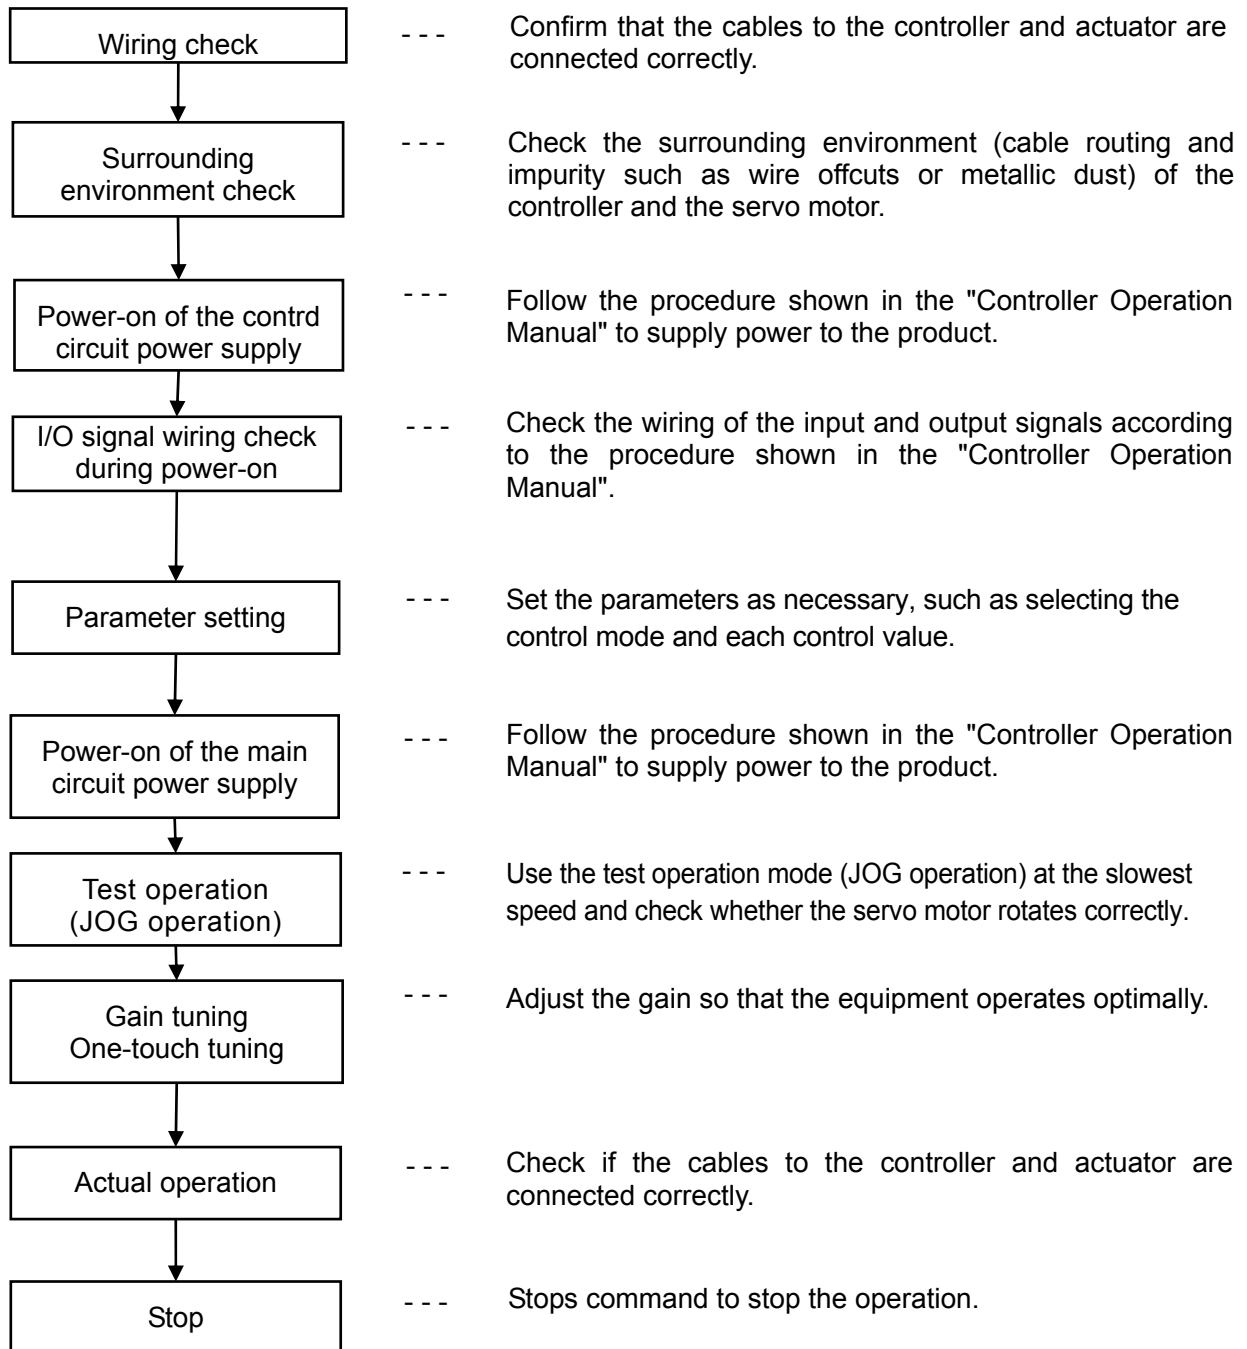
Wiring check --- Confirm that the cables to the controller and actuator are connected correctly.

Surrounding environment check --- Check the surrounding environment (cable routing and impurity such as wire offcuts or metallic dust) of the controller and the servo motor.

Power-on of the contrd circuit power supply --- Follow the procedure shown in the "Controller Operation Manual" to supply power to the product.

I/O signal wiring check during power-on --- Check the wiring of the input and output signals according to the procedure shown in the "Controller Operation Manual".

Parameter setting --- Set the parameters as necessary, such as selecting the control mode and each control value.

Power-on of the main circuit power supply --- Follow the procedure shown in the "Controller Operation Manual" to supply power to the product.

Test operation (JOG operation) --- Use the test operation mode (JOG operation) at the slowest speed and check whether the servo motor rotates correctly.

Gain tuning One-touch tuning --- Adjust the gain so that the equipment operates optimally.

Actual operation --- Check if the cables to the controller and actuator are connected correctly.

Stop --- Stops command to stop the operation.